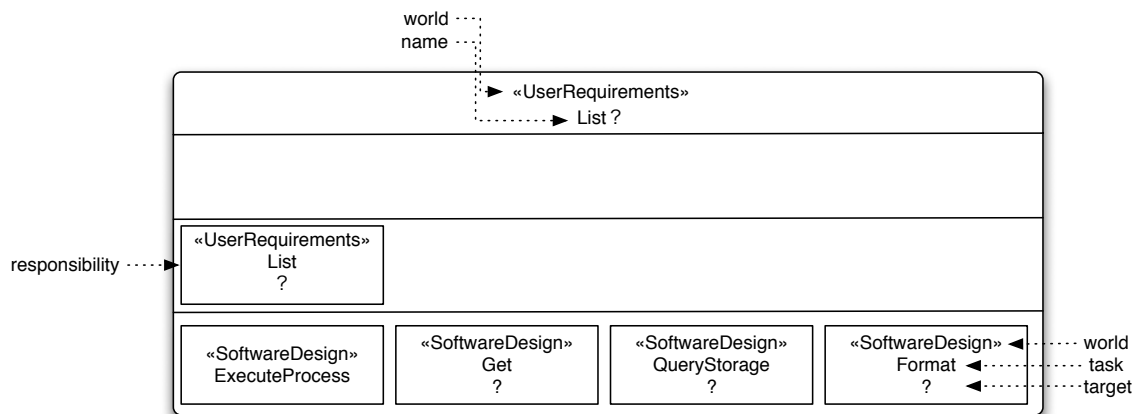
world
name

«UserRequirements»
List ?

responsibility

«UserRequirements»
List
?

«SoftwareDesign»
ExecuteProcess

«SoftwareDesign»
Get
?

«SoftwareDesign»
QueryStorage
?

«SoftwareDesign»
Format
?

world
task
target